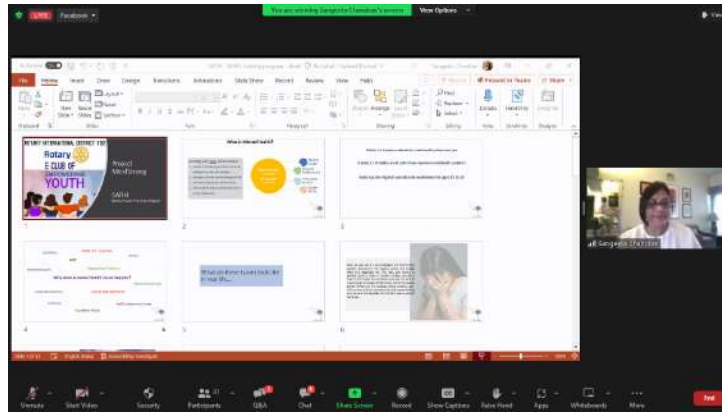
LIVE Facebook

You are viewing Sangeeta Chandran's screen View Options

File Home Insert Draw Design Transitions Animations Slide Show Record Review View Help

ROTARY INTERNATIONAL DISTRICT 3192

Rotary E CLUB OF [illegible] YOUTH

Project Mind Strong

SATHI

1

What is Mental Health?

2

3

Why does a mental health issue happen?

4

What are these issues look like in our life...

5

6

Sangeeta Chandran

Unmute Start Video Security Participants Q&A Chat Share Screen Record Show Captions Raise Hand Apps Whiteboards More End